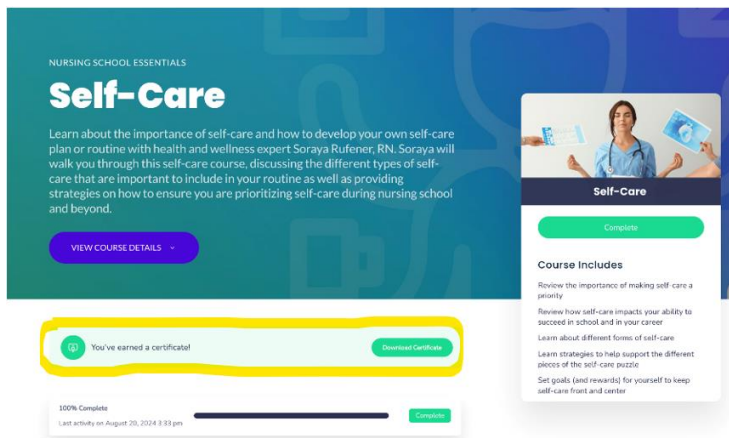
NURSING SCHOOL ESSENTIALS

Self-Care

Learn about the importance of self-care and how to develop your own self-care plan or routine with health and wellness expert Soraya Rufener, RN. Soraya will walk you through this self-care course, discussing the different types of self-care that are important to include in your routine as well as providing strategies on how to ensure you are prioritizing self-care during nursing school and beyond.

VIEW COURSE DETAILS

You've earned a certificate!

Download Certificate

100% Complete

Last activity on August 20, 2024 3:33 pm

Complete

Self-Care

Complete

Course Includes

Review the importance of making self-care a priority

Review how self-care impacts your ability to succeed in school and in your career

Learn about different forms of self-care

Learn strategies to help support the different pieces of the self-care puzzle

Set goals (and rewards) for yourself to keep self-care front and center